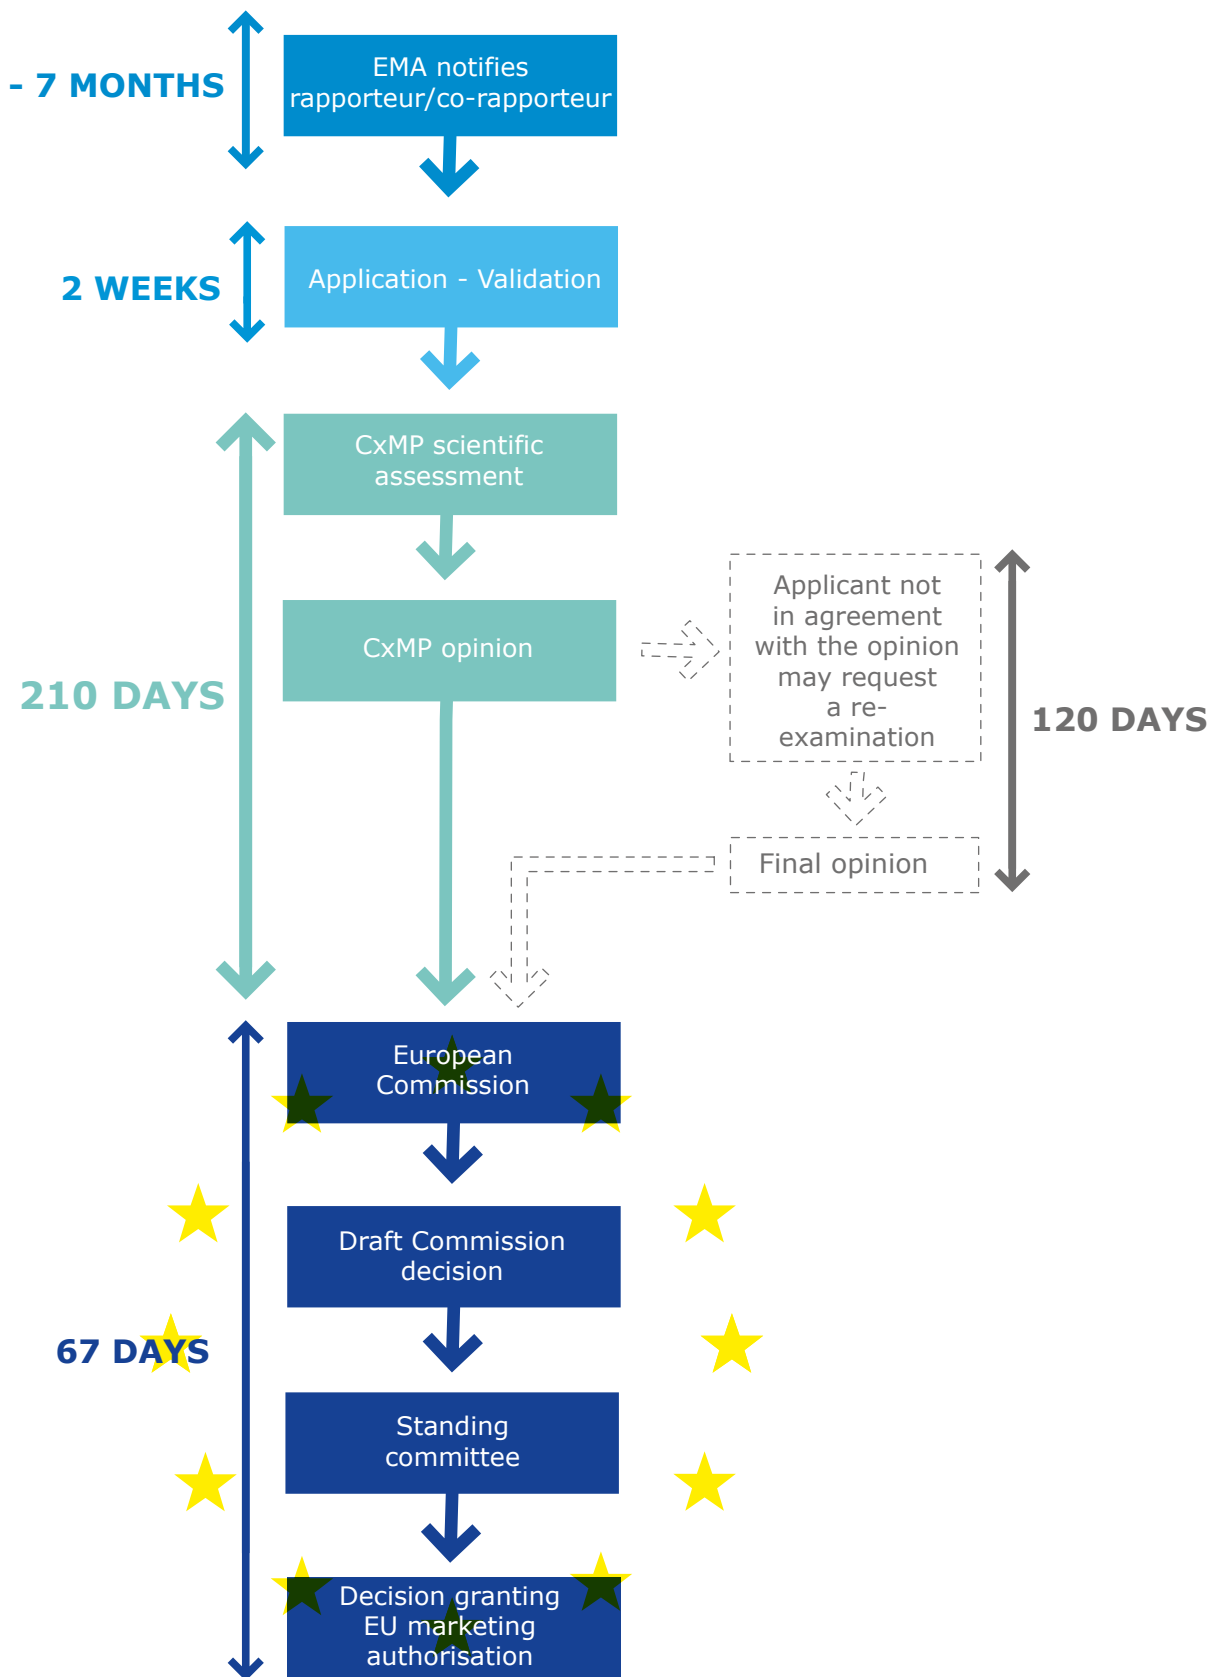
- 7 MONTHS

EMA notifies rapporteur/co-rapporteur

2 WEEKS

Application - Validation

CxMP scientific assessment

210 DAYS

CxMP opinion

Applicant not in agreement with the opinion may request a re-examination

120 DAYS

Final opinion

European Commission

Draft Commission decision

67 DAYS

Standing committee

Decision granting EU marketing authorisation